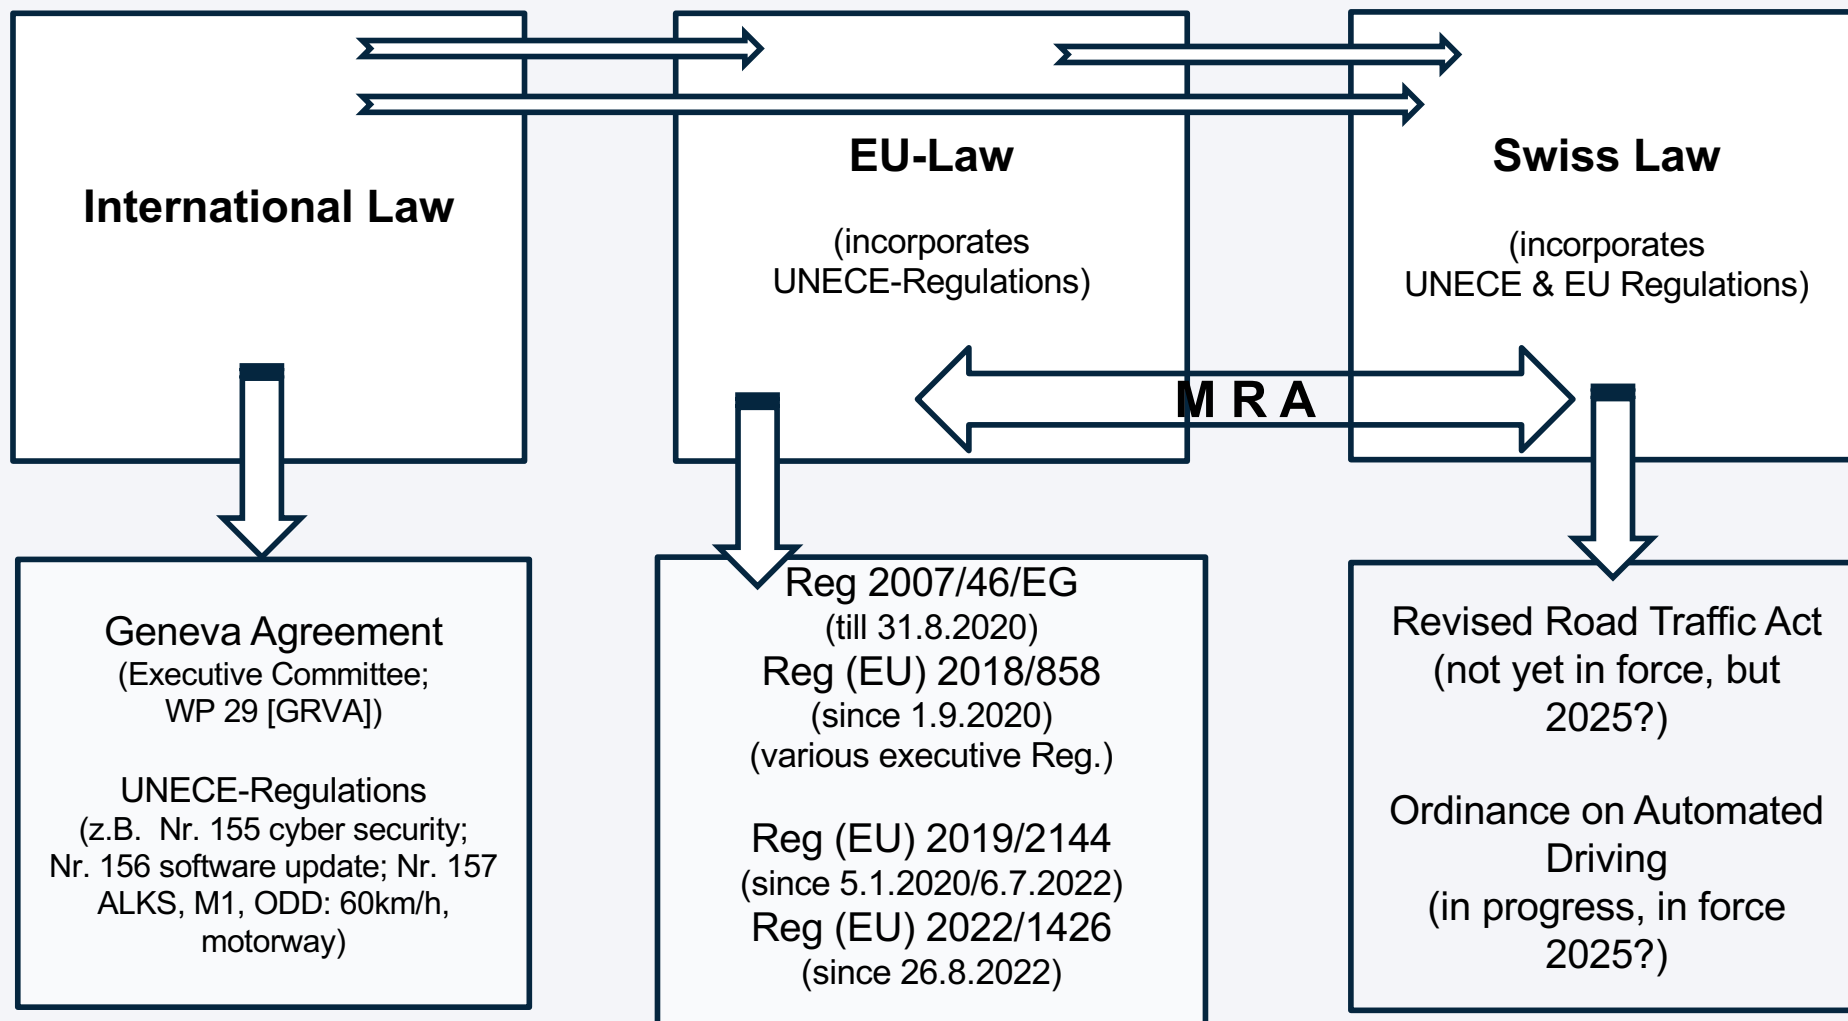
International Law

EU-Law

(incorporates UNECE-Regulations)

Swiss Law

(incorporates UNECE & EU Regulations)

M R A

Geneva Agreement
(Executive Committee; WP 29 [GRVA])

UNECE-Regulations
(z.B. Nr. 155 cyber security; Nr. 156 software update; Nr. 157 ALKS, M1, ODD: 60km/h, motorway)

Reg 2007/46/EG
(till 31.8.2020)
Reg (EU) 2018/858
(since 1.9.2020)
(various executive Reg.)

Reg (EU) 2019/2144
(since 5.1.2020/6.7.2022)
Reg (EU) 2022/1426
(since 26.8.2022)

Revised Road Traffic Act
(not yet in force, but 2025?)

Ordinance on Automated Driving
(in progress, in force 2025?)